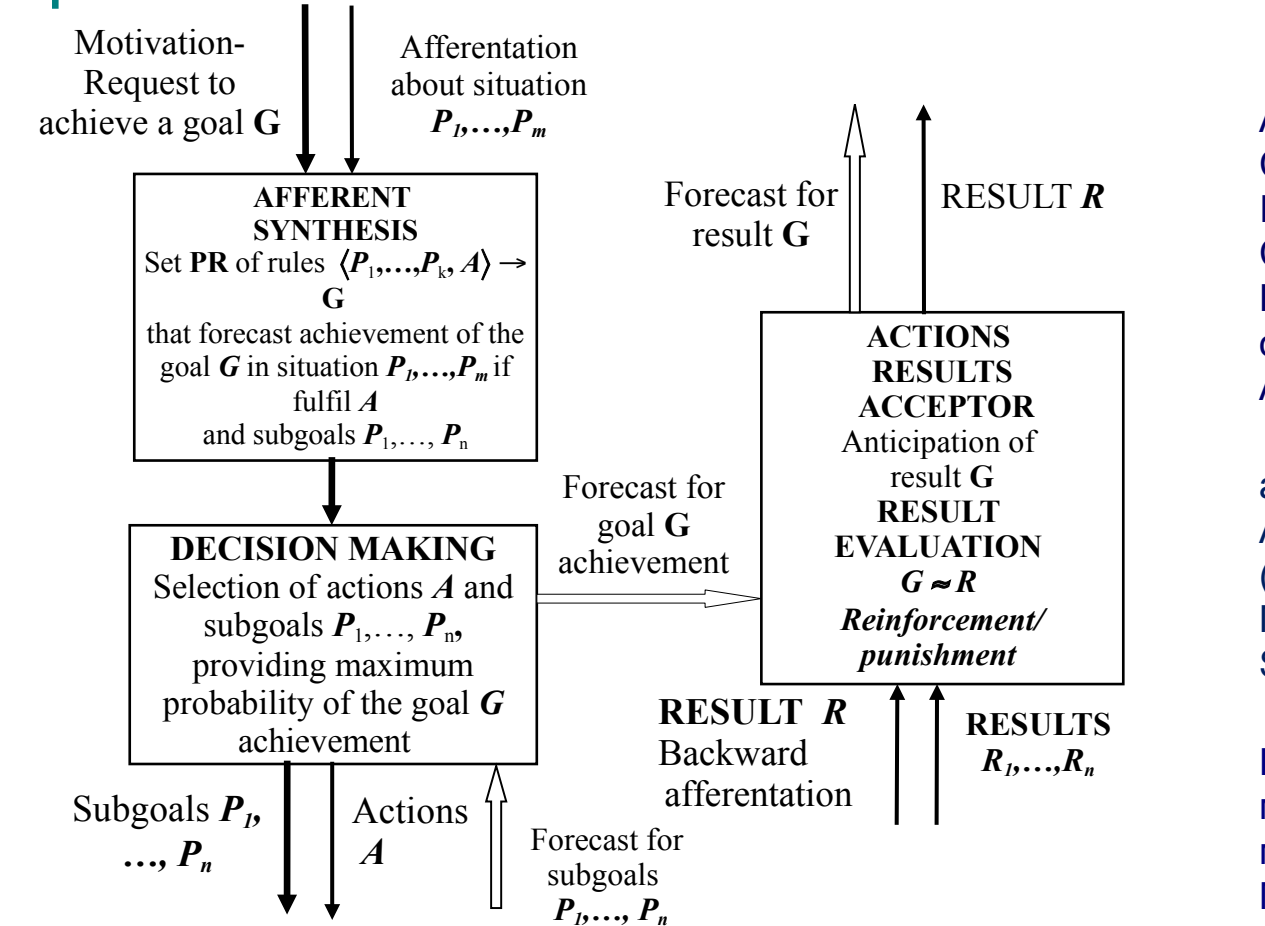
Motivation- Request to achieve a goal **G**

Afferentation about situation $P_1,\dots,P_m$

**AFFERENT SYNTHESIS**
Set **PR** of rules $\langle P_1,\dots,P_k, A\rangle \rightarrow$ **G**
that forecast achievement of the goal $G$ in situation $P_1,\dots,P_m$ if fulfil $A$
and subgoals $P_1,\dots, P_n$

**DECISION MAKING**
Selection of actions $A$ and subgoals $P_1,\dots, P_n$, providing maximum probability of the goal $G$ achievement

Subgoals $P_1, \dots, P_n$

Actions $A$

Forecast for subgoals $P_1,\dots, P_n$

Forecast for goal **G** achievement

Forecast for result **G**

RESULT $R$

**ACTIONS RESULTS ACCEPTOR**
Anticipation of result **G**
**RESULT EVALUATION**
$G \approx R$
***Reinforcement/ punishment***

**RESULT** $R$
Backward afferentation

**RESULTS** $R_1,\dots,R_n$

A
C
I
C
I
c
A

a
A
(
I
S

I
r
r
I